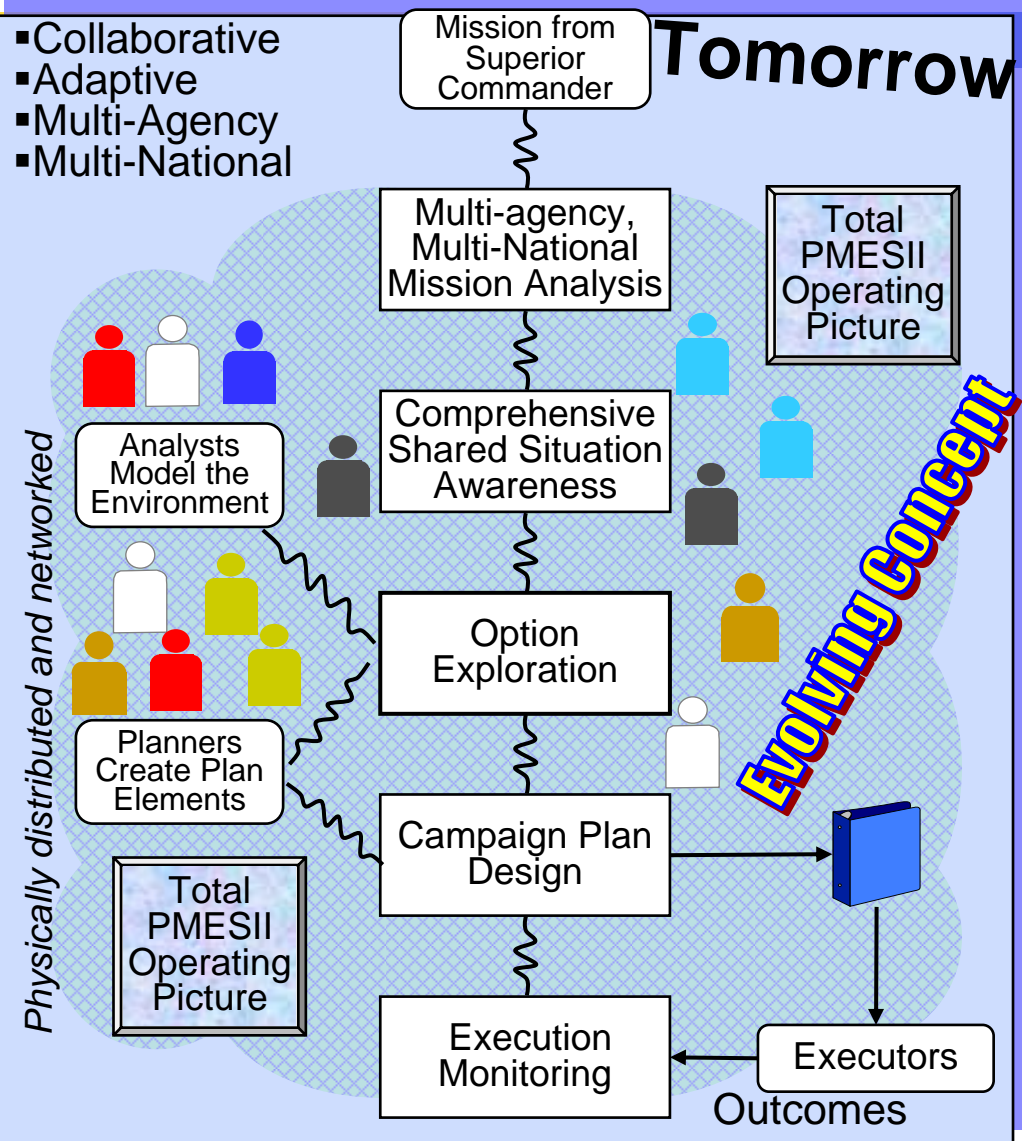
▪Collaborative
▪Adaptive
▪Multi-Agency
▪Multi-National

Mission from Superior Commander

Tomorrow

Multi-agency, Multi-National Mission Analysis

Total PMESII Operating Picture

Comprehensive Shared Situation Awareness

Analysts Model the Environment

Evolving Concept

Physically distributed and networked

Option Exploration

Planners Create Plan Elements

Campaign Plan Design

Total PMESII Operating Picture

Execution Monitoring

Executors

Outcomes